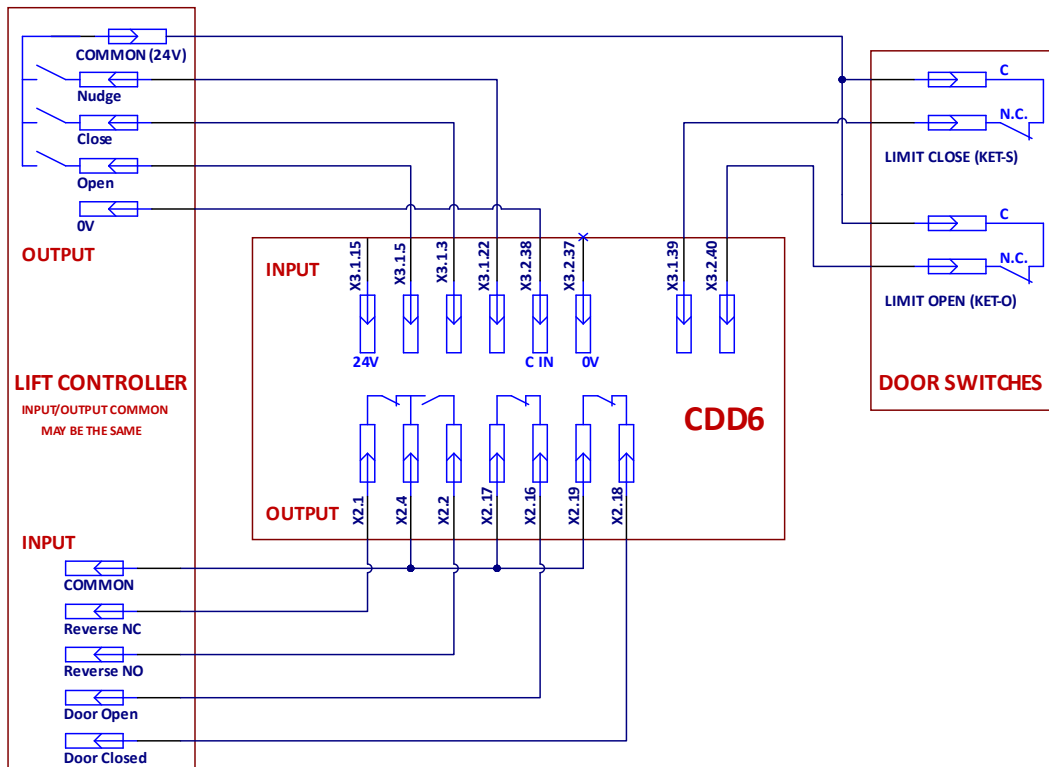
COMMON (24V)
Nudge
Close
Open
0V
OUTPUT
LIFT CONTROLLER
INPUT/OUTPUT COMMON MAY BE THE SAME
INPUT
COMMON
Reverse NC
Reverse NO
Door Open
Door Closed

INPUT
X3.1.15
X3.1.5
X3.1.3
X3.1.22
X3.2.38
X3.2.37
X3.1.39
X3.2.40
24V
C IN
0V
CDD6
OUTPUT
X2.1
X2.4
X2.2
X2.17
X2.16
X2.19
X2.18

C
N.C.
LIMIT CLOSE (KET-S)
C
N.C.
LIMIT OPEN (KET-O)
DOOR SWITCHES